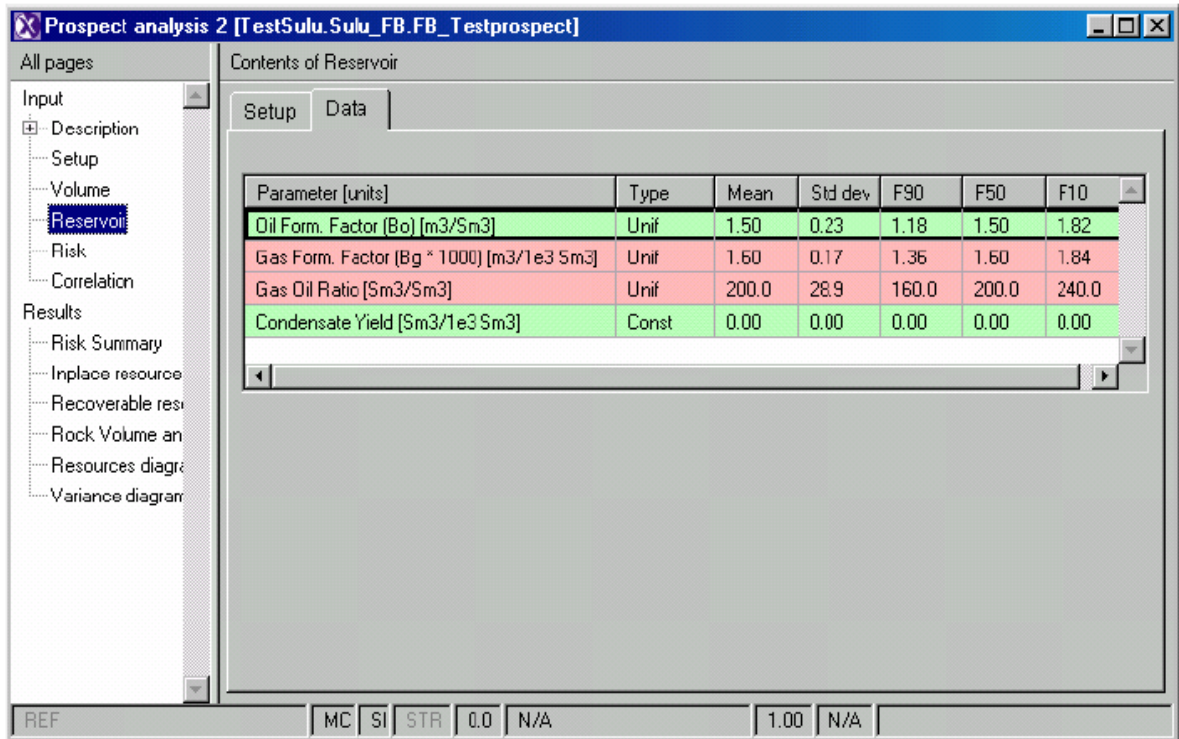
Prospect analysis 2 [TestSulu.Sulu_FB.FB_Testprospect]

All pages

Input
Description
Setup
Volume
Reservoir
Risk
Correlation
Results
Risk Summary
Inplace resource
Recoverable res
Rock Volume an
Resources diagra
Variance diagram

Contents of Reservoir

Setup | Data

| Parameter [units] | Type | Mean | Std dev | F90 | F50 | F10 |
|---|---|---|---|---|---|---|
| Oil Form. Factor (Bo) [m3/Sm3] | Unif | 1.50 | 0.23 | 1.18 | 1.50 | 1.82 |
| Gas Form. Factor (Bg * 1000) [m3/1e3 Sm3] | Unif | 1.60 | 0.17 | 1.36 | 1.60 | 1.84 |
| Gas Oil Ratio [Sm3/Sm3] | Unif | 200.0 | 28.9 | 160.0 | 200.0 | 240.0 |
| Condensate Yield [Sm3/1e3 Sm3] | Const | 0.00 | 0.00 | 0.00 | 0.00 | 0.00 |

REF | MC | SI | STR | 0.0 | N/A | 1.00 | N/A